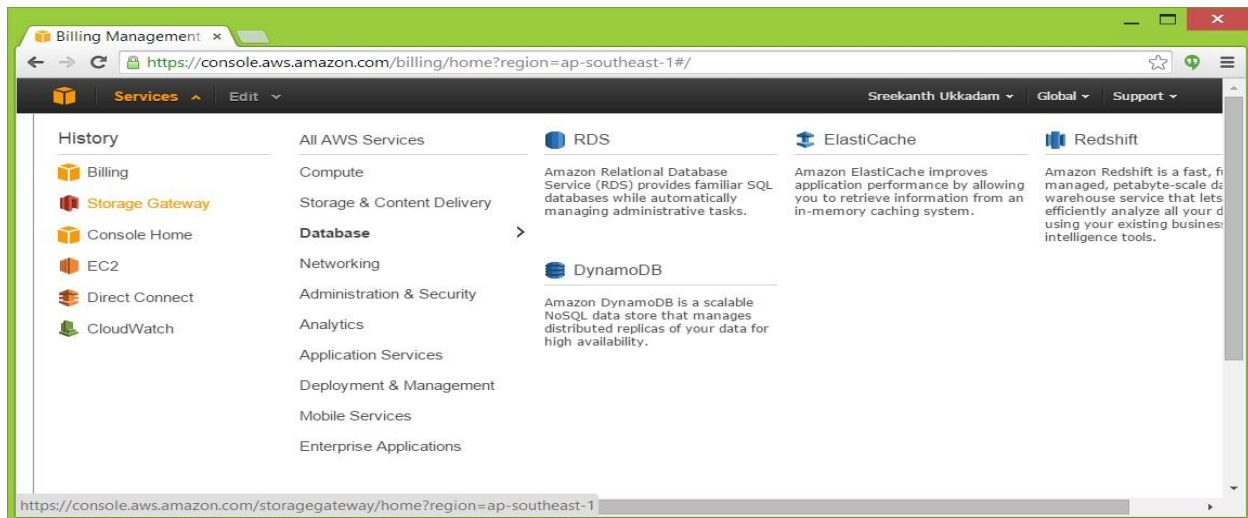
Billing Management ×

https://console.aws.amazon.com/billing/home?region=ap-southeast-1#/

Services Edit

Sreekanth Ukkadam Global Support

History

Billing

Storage Gateway

Console Home

EC2

Direct Connect

CloudWatch

All AWS Services

Compute

Storage & Content Delivery

Database

Networking

Administration & Security

Analytics

Application Services

Deployment & Management

Mobile Services

Enterprise Applications

RDS

Amazon Relational Database Service (RDS) provides familiar SQL databases while automatically managing administrative tasks.

DynamoDB

Amazon DynamoDB is a scalable NoSQL data store that manages distributed replicas of your data for high availability.

ElastiCache

Amazon ElastiCache improves application performance by allowing you to retrieve information from an in-memory caching system.

Redshift

Amazon Redshift is a fast, f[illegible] managed, petabyte-scale da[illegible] warehouse service that lets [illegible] efficiently analyze all your d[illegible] using your existing busines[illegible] intelligence tools.

https://console.aws.amazon.com/storagegateway/home?region=ap-southeast-1